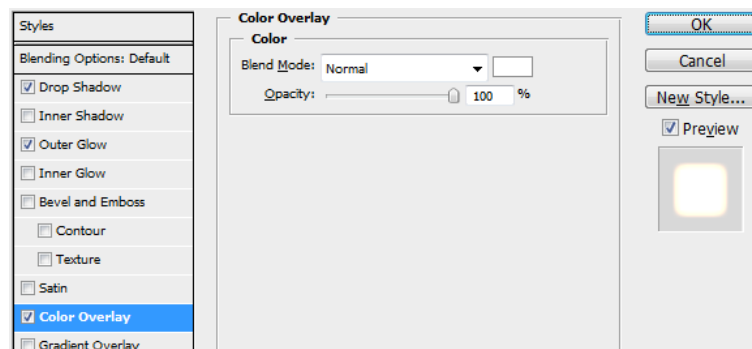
Styles

Blending Options: Default

Drop Shadow

Inner Shadow

Outer Glow

Inner Glow

Bevel and Emboss

Contour

Texture

Satin

Color Overlay

Gradient Overlay

Color Overlay

Color

Blend Mode: Normal

Opacity: 100 %

OK

Cancel

New Style...

Preview